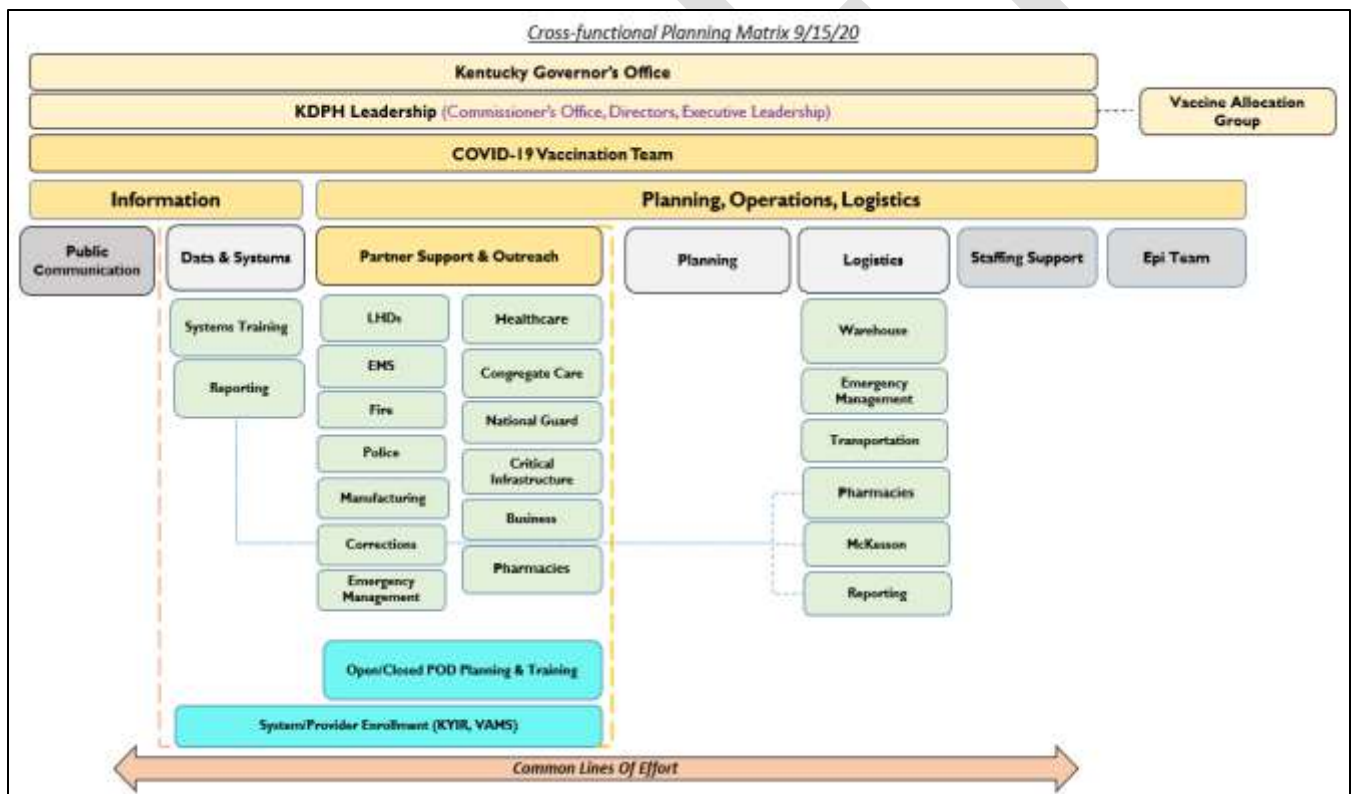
Cross-functional Planning Matrix 9/15/20

Kentucky Governor's Office

KDPH Leadership (Commissioner's Office, Directors, Executive Leadership)

Vaccine Allocation Group

COVID-19 Vaccination Team

Information

Planning, Operations, Logistics

Public Communication

Data & Systems

Systems Training

Reporting

Partner Support & Outreach

LHDs

EMS

Fire

Police

Manufacturing

Corrections

Emergency Management

Healthcare

Congregate Care

National Guard

Critical Infrastructure

Business

Pharmacies

Open/Closed POD Planning & Training

System/Provider Enrollment (KYIR, VAMS)

Planning

Logistics

Warehouse

Emergency Management

Transportation

Pharmacies

McKesson

Reporting

Staffing Support

Epi Team

Common Lines Of Effort